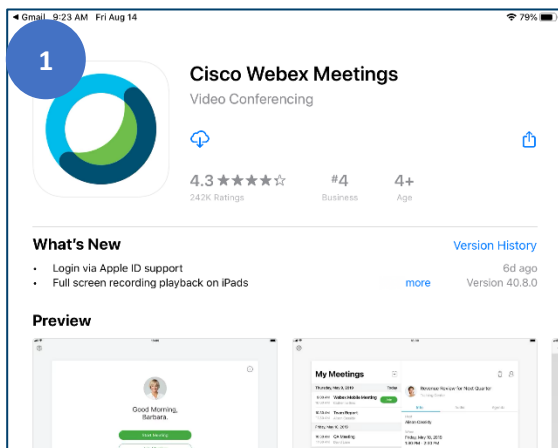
◀ Gmail 9:23 AM Fri Aug 14

79%

1

Cisco Webex Meetings

Video Conferencing

4.3 ★★★★☆

242K Ratings

#4

Business

4+

Age

What's New

Version History

• Login via Apple ID support

• Full screen recording playback on iPads

more

6d ago

Version 40.8.0

Preview

Good Morning, Barbara.

My Meetings

Thursday, May 9, 2019

Video Mobile Meeting

Team Report

Friday, May 10, 2019

QA Meeting

Revenue Review for Next Quarter

Friday, May 10, 2019